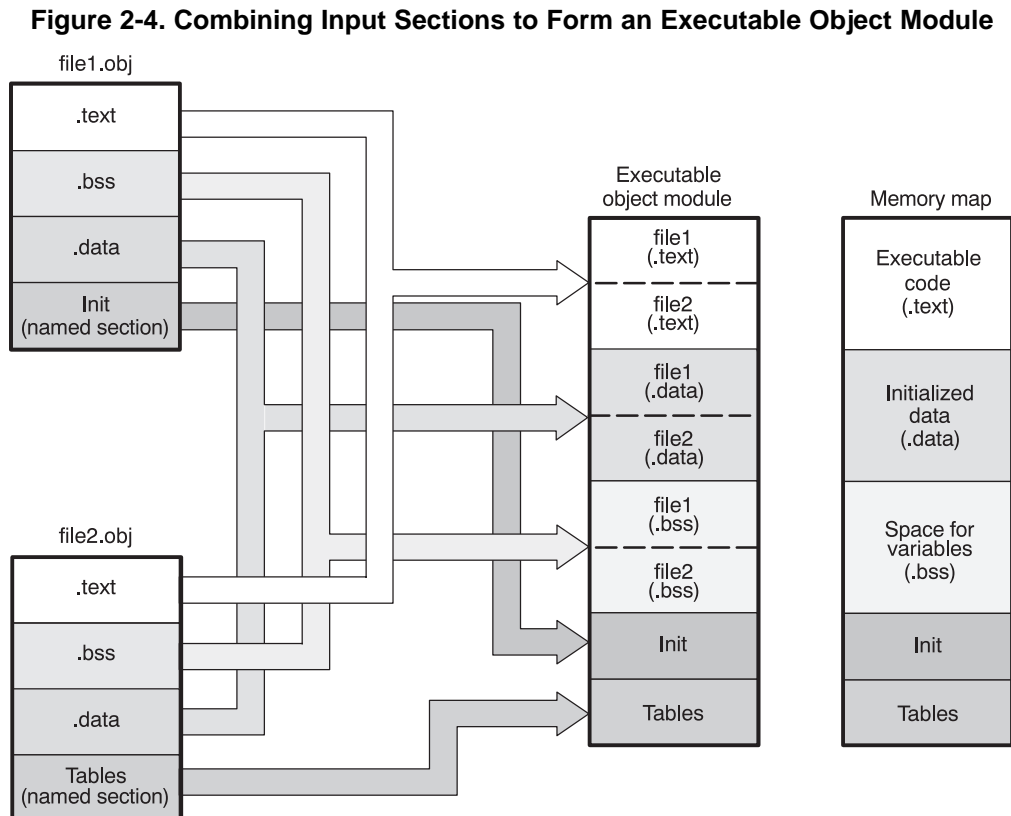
Figure 2-4. Combining Input Sections to Form an Executable Object Module

file1.obj

.text

.bss

.data

Init
(named section)

file2.obj

.text

.bss

.data

Tables
(named section)

Executable object module

file1
(.text)

file2
(.text)

file1
(.data)

file2
(.data)

file1
(.bss)

file2
(.bss)

Init

Tables

Memory map

Executable code
(.text)

Initialized data
(.data)

Space for variables
(.bss)

Init

Tables